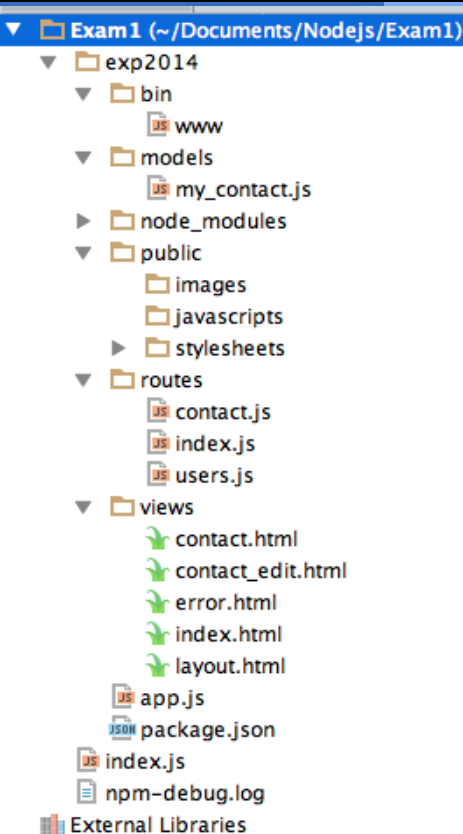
Exam1 (~/Documents/Nodejs/Exam1)
exp2014
bin
JS www
models
JS my_contact.js
node_modules
public
images
javascripts
stylesheets
routes
JS contact.js
JS index.js
JS users.js
views
contact.html
contact_edit.html
error.html
index.html
layout.html
JS app.js
JSON package.json
JS index.js
npm-debug.log
External Libraries